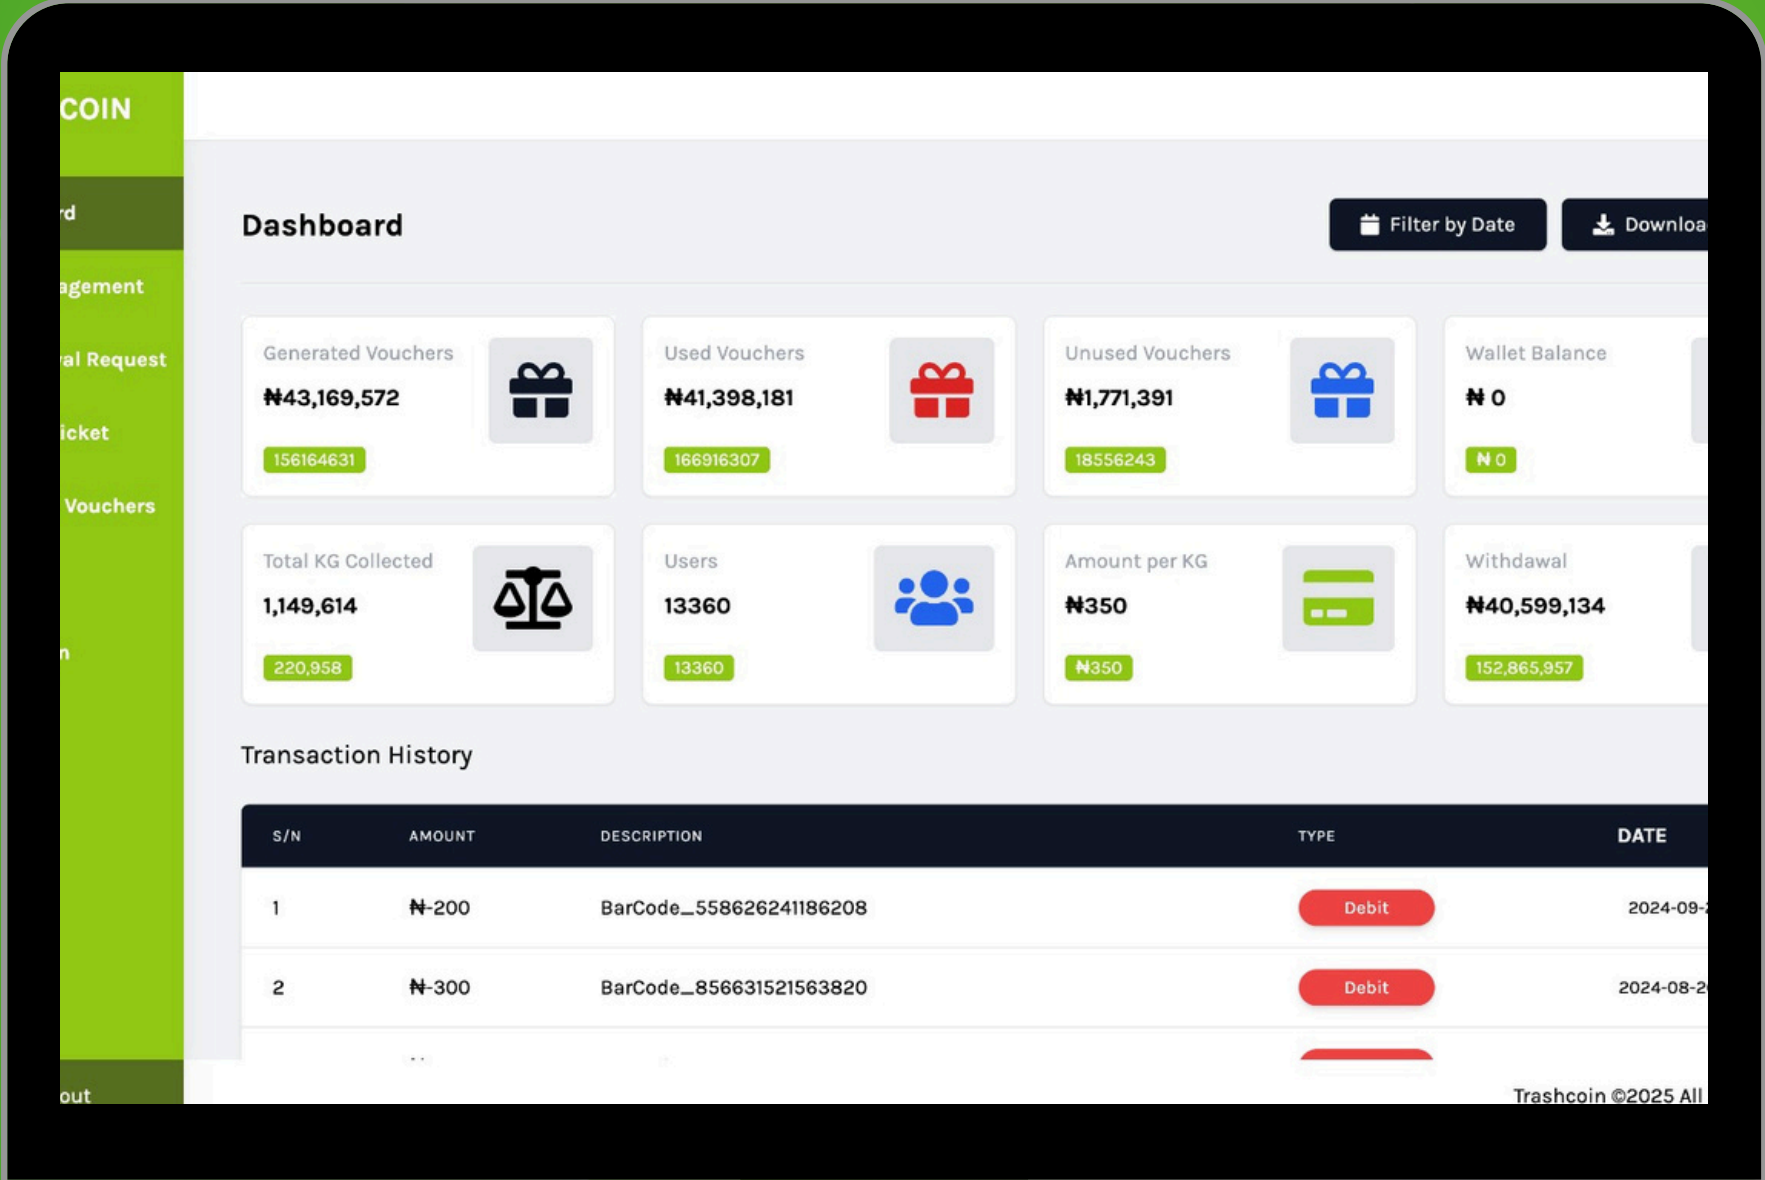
COIN

rd

agement

al Request

icket

Vouchers

n

out

Dashboard

Filter by Date

Downloa

Generated Vouchers
₦43,169,572
156164631

Used Vouchers
₦41,398,181
166916307

Unused Vouchers
₦1,771,391
18556243

Wallet Balance
₦ 0
₦ 0

Total KG Collected
1,149,614
220,958

Users
13360
13360

Amount per KG
₦350
₦350

Withdawal
₦40,599,134
152,865,957

Transaction History

| S/N | AMOUNT | DESCRIPTION | TYPE | DATE |
|---|---|---|---|---|
| 1 | ₦-200 | BarCode_558626241186208 | Debit | 2024-09-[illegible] |
| 2 | ₦-300 | BarCode_856631521563820 | Debit | 2024-08-2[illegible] |

Trashcoin ©2025 All